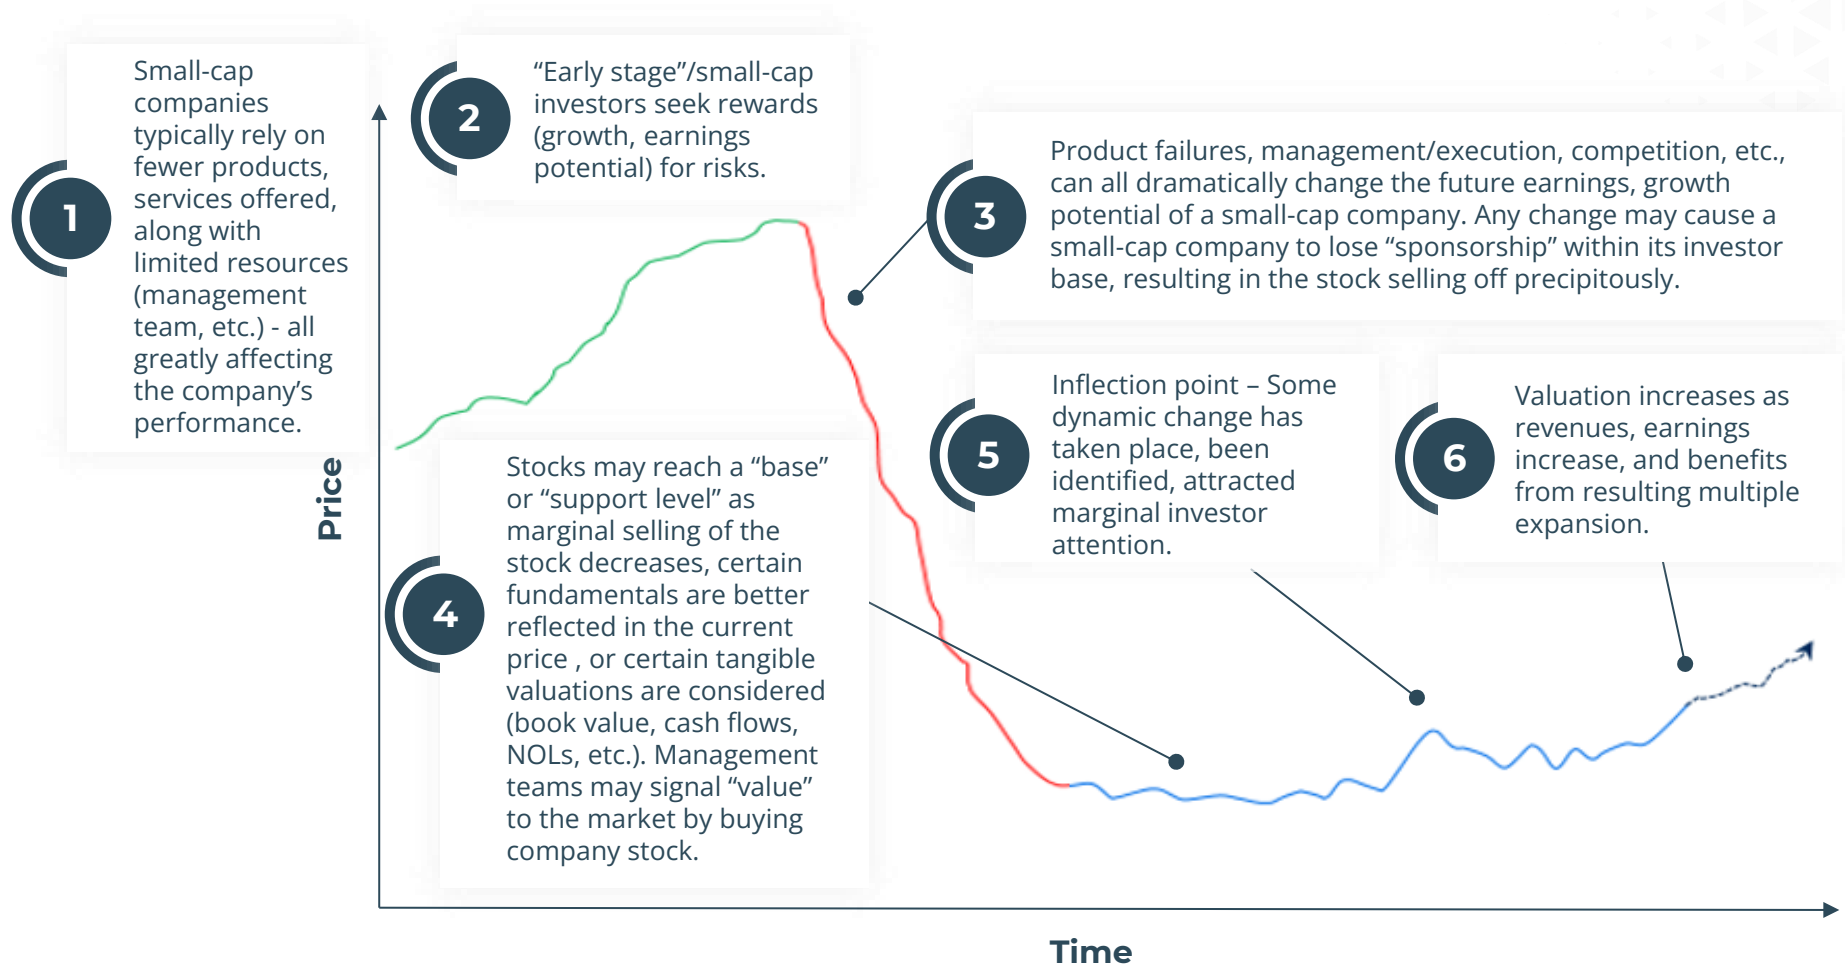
1

Small-cap companies typically rely on fewer products, services offered, along with limited resources (management team, etc.) - all greatly affecting the company's performance.

2

"Early stage"/small-cap investors seek rewards (growth, earnings potential) for risks.

3

Product failures, management/execution, competition, etc., can all dramatically change the future earnings, growth potential of a small-cap company. Any change may cause a small-cap company to lose "sponsorship" within its investor base, resulting in the stock selling off precipitously.

4

Stocks may reach a "base" or "support level" as marginal selling of the stock decreases, certain fundamentals are better reflected in the current price , or certain tangible valuations are considered (book value, cash flows, NOLs, etc.). Management teams may signal "value" to the market by buying company stock.

5

Inflection point – Some dynamic change has taken place, been identified, attracted marginal investor attention.

6

Valuation increases as revenues, earnings increase, and benefits from resulting multiple expansion.

Price

Time